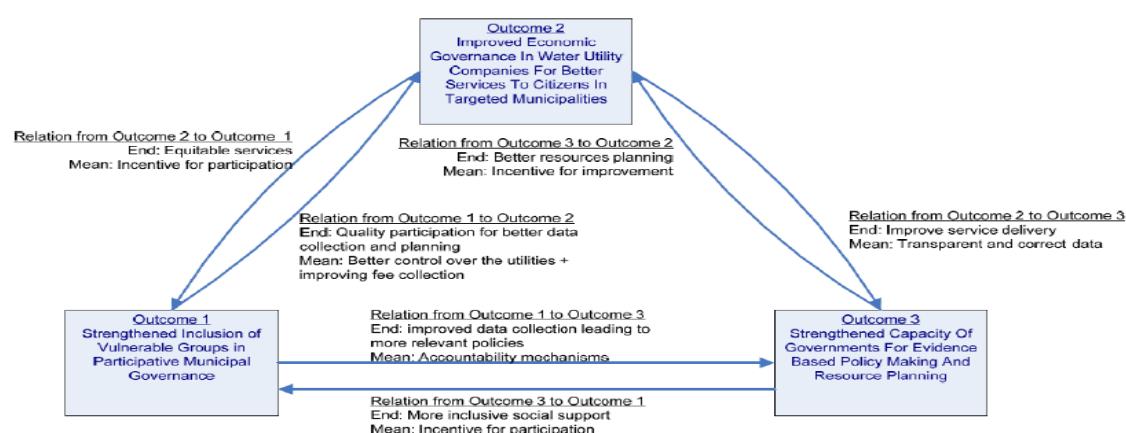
Outcome 2
Improved Economic Governance In Water Utility Companies For Better Services To Citizens In Targeted Municipalities

Relation from Outcome 2 to Outcome 1
End: Equitable services
Mean: Incentive for participation

Relation from Outcome 3 to Outcome 2
End: Better resources planning
Mean: Incentive for improvement

Relation from Outcome 1 to Outcome 2
End: Quality participation for better data collection and planning
Mean: Better control over the utilities + improving fee collection

Relation from Outcome 2 to Outcome 3
End: Improve service delivery
Mean: Transparent and correct data

Outcome 1
Strengthened Inclusion of Vulnerable Groups in Participative Municipal Governance

Relation from Outcome 1 to Outcome 3
End: improved data collection leading to more relevant policies
Mean: Accountability mechanisms

Outcome 3
Strengthened Capacity Of Governments For Evidence Based Policy Making And Resource Planning

Relation from Outcome 3 to Outcome 1
End: More inclusive social support
Mean: Incentive for participation